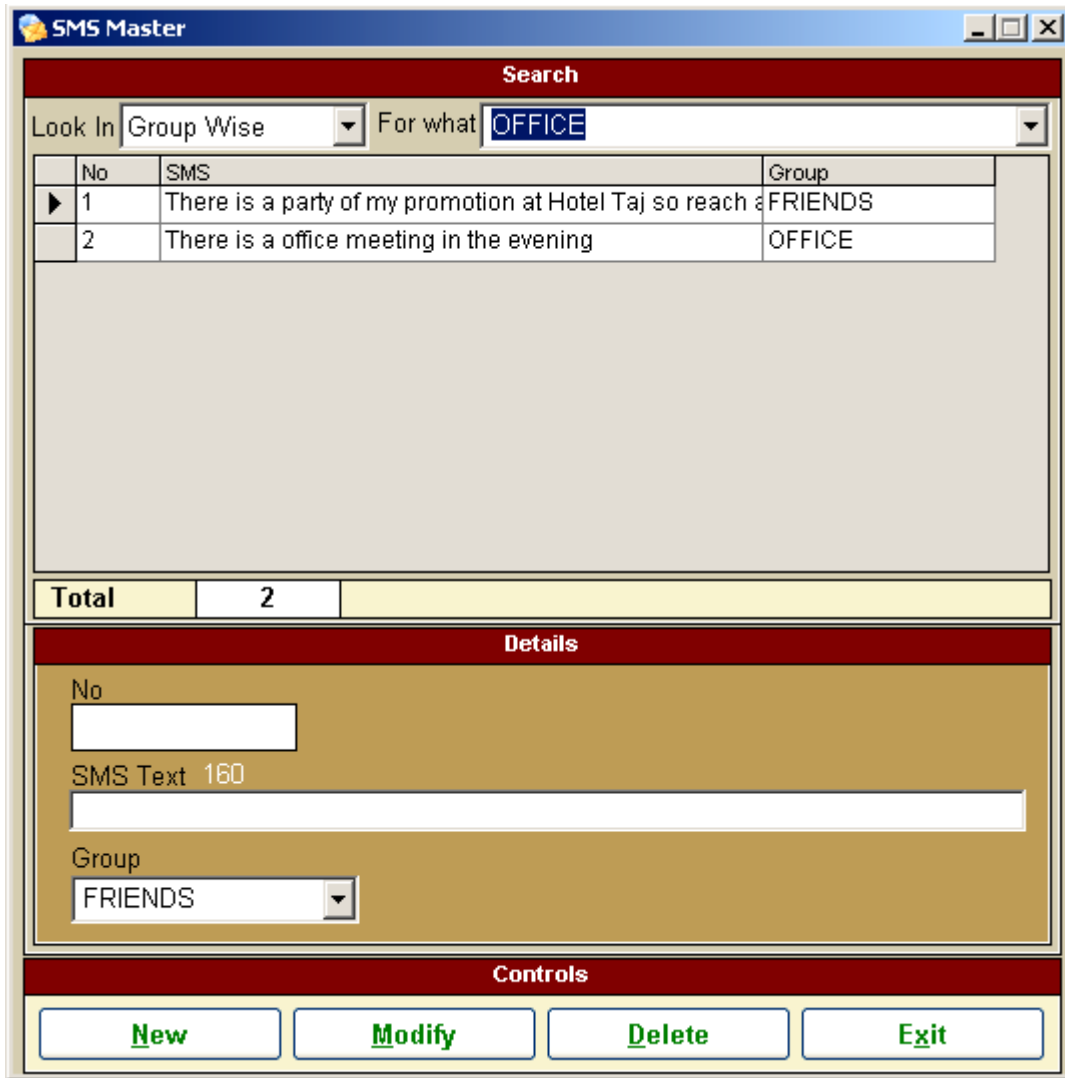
SMS Master

Search

Look In Group Wise For what OFFICE

| No | SMS | Group |
|---|---|---|
| 1 | There is a party of my promotion at Hotel Taj so reach a | FRIENDS |
| 2 | There is a office meeting in the evening | OFFICE |

Total 2

Details

No

SMS Text 160

Group

FRIENDS

Controls

New Modify Delete Exit